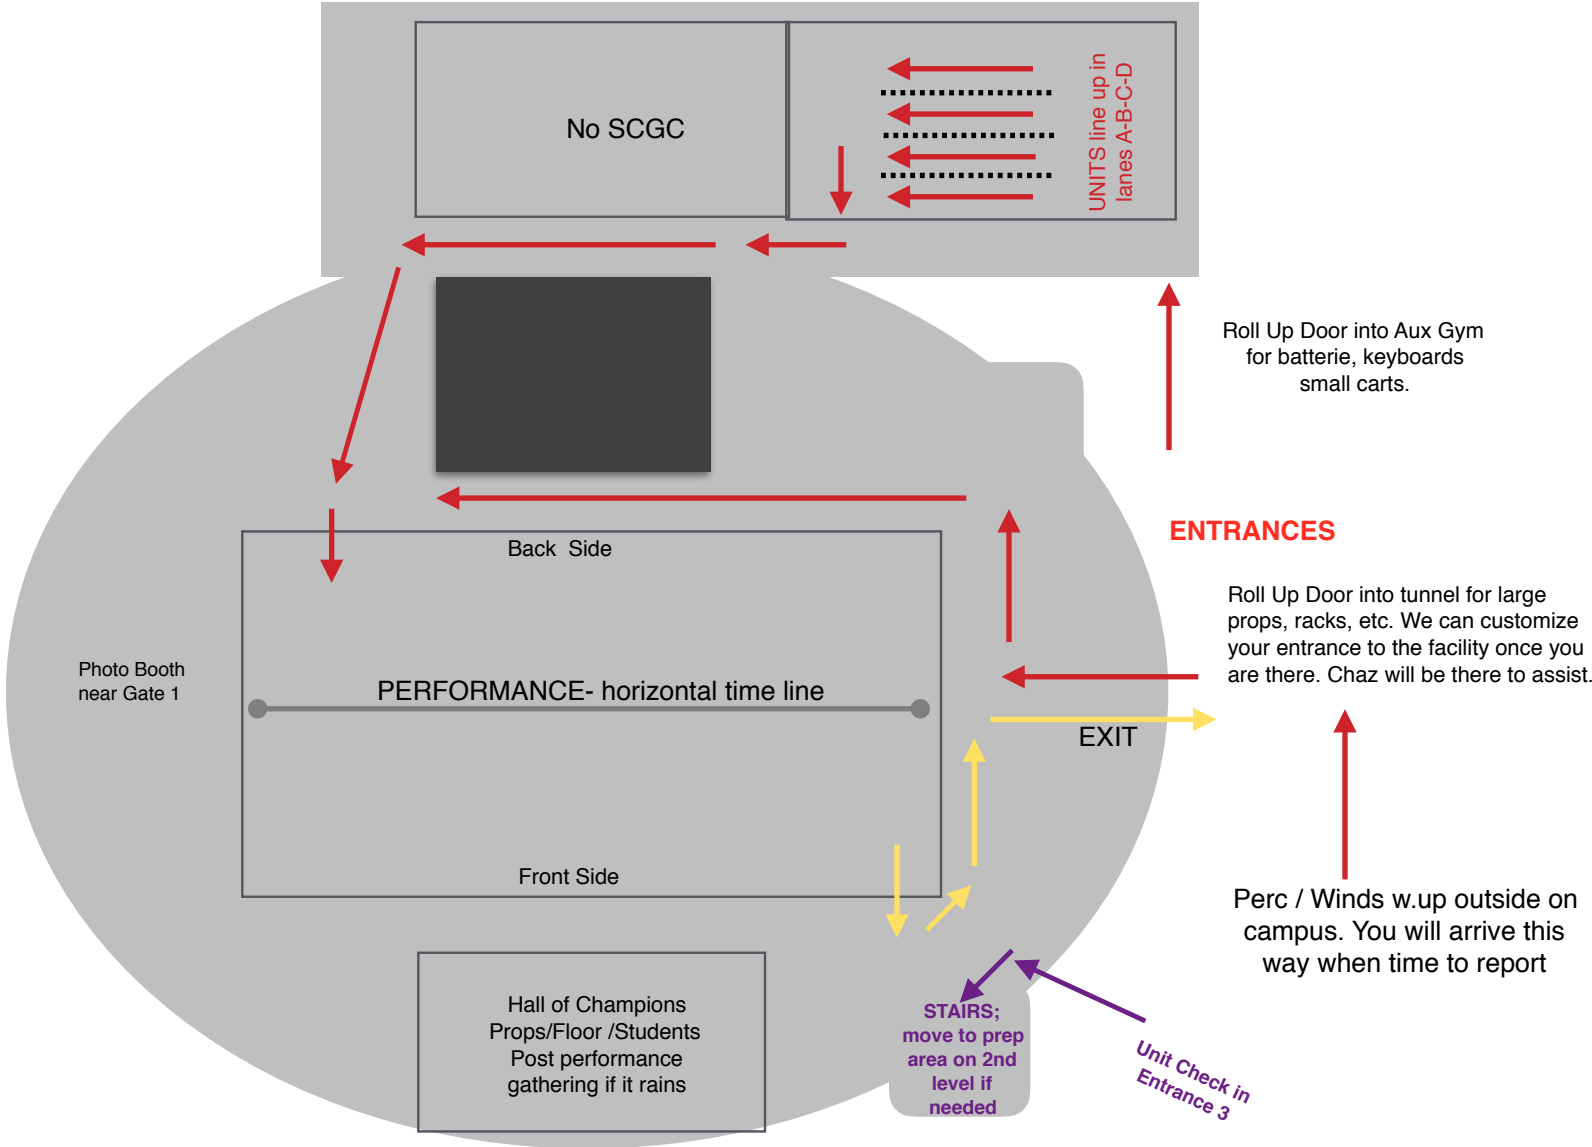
No SCGC

UNITS line up in lanes A-B-C-D

Roll Up Door into Aux Gym for batterie, keyboards small carts.

ENTRANCES

Back Side

Roll Up Door into tunnel for large props, racks, etc. We can customize your entrance to the facility once you are there. Chaz will be there to assist.

Photo Booth near Gate 1

PERFORMANCE- horizontal time line

EXIT

Front Side

Perc / Winds w.up outside on campus. You will arrive this way when time to report

Hall of Champions Props/Floor /Students Post performance gathering if it rains

STAIRS; move to prep area on 2nd level if needed

Unit Check in Entrance 3